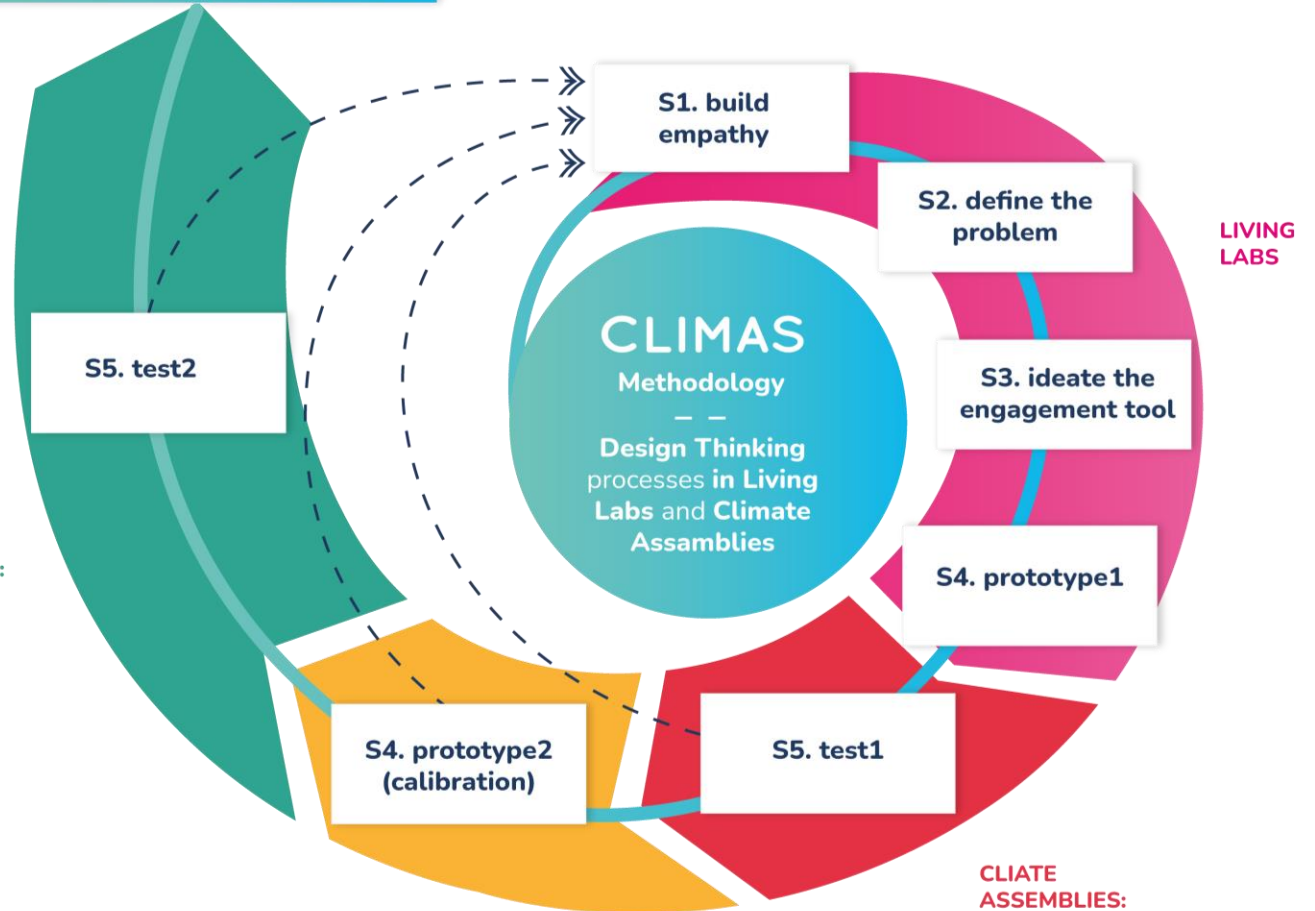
S1. build empathy

S2. define the problem

LIVING LABS

S3. ideate the engagement tool

S4. prototype1

S5. test1

S4. prototype2 (calibration)

S5. test2

CLIMAS
Methodology
— —
Design Thinking processes in Living Labs and Climate Assamblies

CLIATE ASSEMBLIES:

: